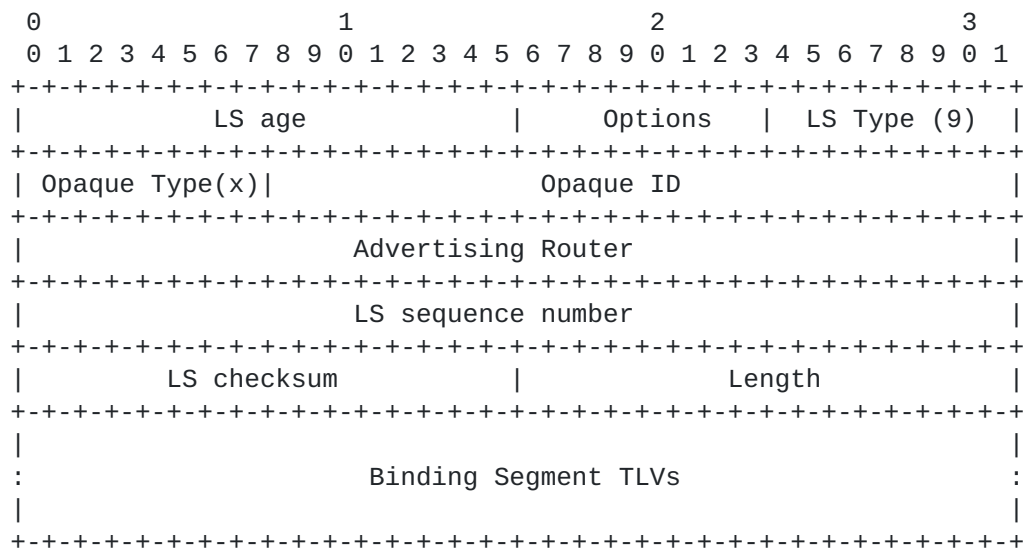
```
 0                   1                   2                   3
 0 1 2 3 4 5 6 7 8 9 0 1 2 3 4 5 6 7 8 9 0 1 2 3 4 5 6 7 8 9 0 1
+-+-+-+-+-+-+-+-+-+-+-+-+-+-+-+-+-+-+-+-+-+-+-+-+-+-+-+-+-+-+-+-+
|            LS age             |    Options    |  LS Type (9)  |
+-+-+-+-+-+-+-+-+-+-+-+-+-+-+-+-+-+-+-+-+-+-+-+-+-+-+-+-+-+-+-+-+
| Opaque Type(x)|               Opaque ID                       |
+-+-+-+-+-+-+-+-+-+-+-+-+-+-+-+-+-+-+-+-+-+-+-+-+-+-+-+-+-+-+-+-+
|                     Advertising Router                        |
+-+-+-+-+-+-+-+-+-+-+-+-+-+-+-+-+-+-+-+-+-+-+-+-+-+-+-+-+-+-+-+-+
|                     LS sequence number                        |
+-+-+-+-+-+-+-+-+-+-+-+-+-+-+-+-+-+-+-+-+-+-+-+-+-+-+-+-+-+-+-+-+
|         LS checksum           |             Length            |
+-+-+-+-+-+-+-+-+-+-+-+-+-+-+-+-+-+-+-+-+-+-+-+-+-+-+-+-+-+-+-+-+
|                                                               |
:                     Binding Segment TLVs                      :
|                                                               |
+-+-+-+-+-+-+-+-+-+-+-+-+-+-+-+-+-+-+-+-+-+-+-+-+-+-+-+-+-+-+-+-+
```